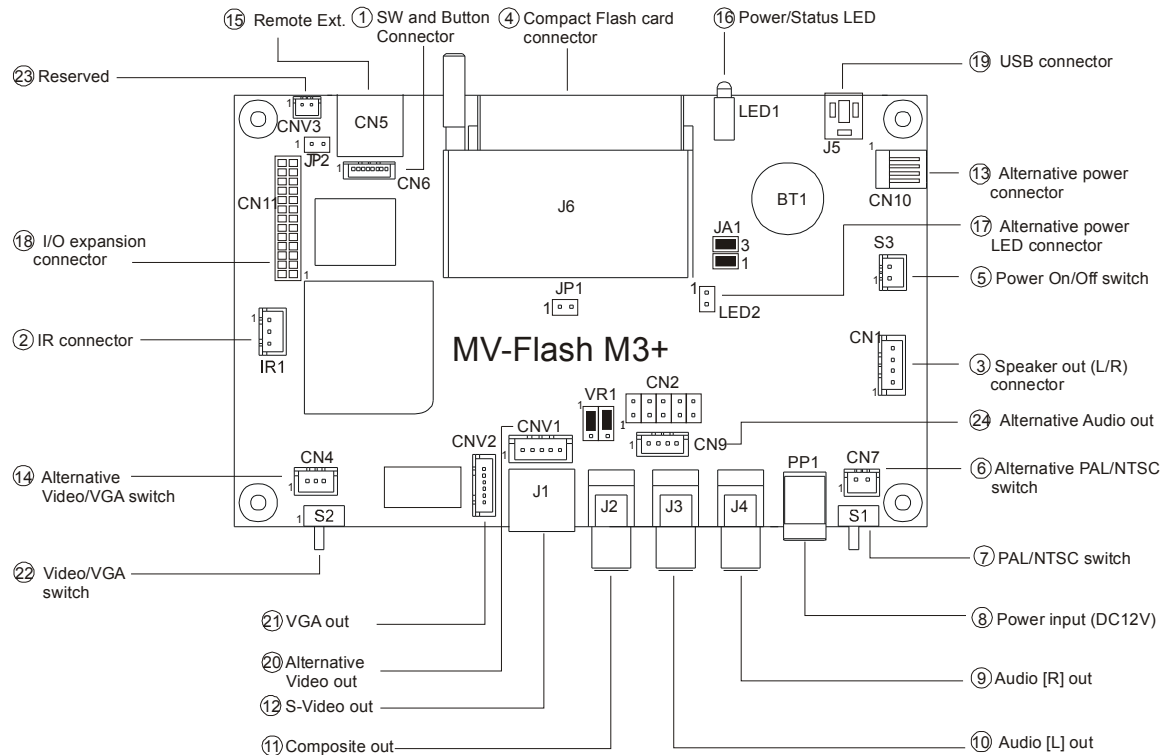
⑮ Remote Ext.
① SW and Button Connector
④ Compact Flash card connector
⑯ Power/Status LED
⑲ USB connector
㉓ Reserved
1
CNV3
CN5
1
JP2
CN6
LED1
J5
1
CN10
⑬ Alternative power connector
CN11
J6
BT1
⑱ I/O expansion connector
1
JA1
3
1
⑰ Alternative power LED connector
S3
1
⑤ Power On/Off switch
JP1
1
1
LED2
1
② IR connector
IR1
MV-Flash M3+
CN1
1
③ Speaker out (L/R) connector
VR1
1
CN2
1
CN9
㉔ Alternative Audio out
CNV1
1
CNV2
CN4
1
⑭ Alternative Video/VGA switch
1
PP1
CN7
1
⑥ Alternative PAL/NTSC switch
J1
J2
J3
J4
S2
S1
⑦ PAL/NTSC switch
㉒ Video/VGA switch
㉑ VGA out
⑧ Power input (DC12V)
⑳ Alternative Video out
⑨ Audio [R] out
⑫ S-Video out
⑪ Composite out
⑩ Audio [L] out